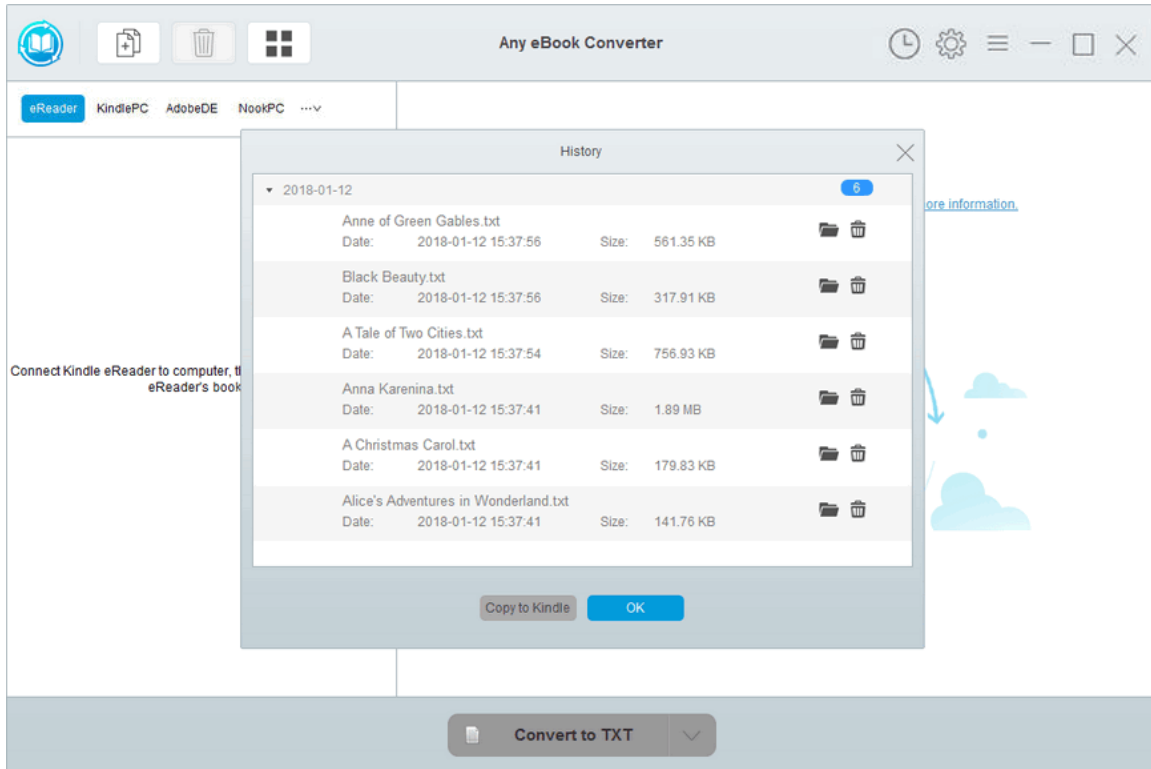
Any eBook Converter

eReader KindlePC AdobeDE NookPC ···

Connect Kindle eReader to computer, t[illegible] eReader's book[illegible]

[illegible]ore information.

History

2018-01-12 6

Anne of Green Gables.txt
Date: 2018-01-12 15:37:56 Size: 561.35 KB

Black Beauty.txt
Date: 2018-01-12 15:37:56 Size: 317.91 KB

A Tale of Two Cities.txt
Date: 2018-01-12 15:37:54 Size: 756.93 KB

Anna Karenina.txt
Date: 2018-01-12 15:37:41 Size: 1.89 MB

A Christmas Carol.txt
Date: 2018-01-12 15:37:41 Size: 179.83 KB

Alice's Adventures in Wonderland.txt
Date: 2018-01-12 15:37:41 Size: 141.76 KB

Copy to Kindle OK

Convert to TXT